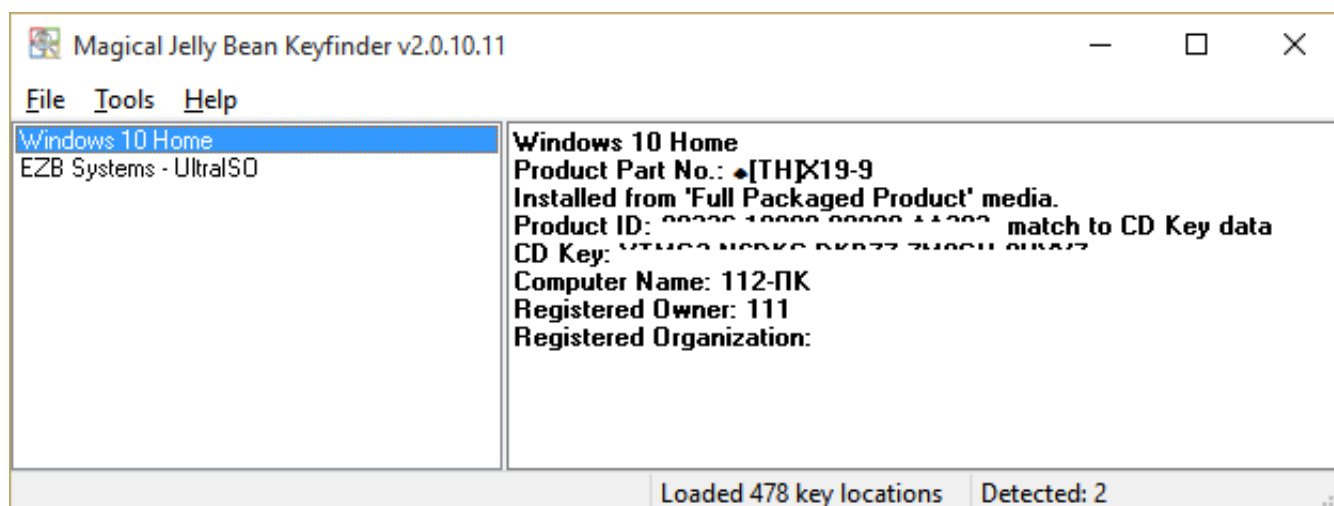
Magical Jelly Bean Keyfinder v2.0.10.11

File Tools Help

Windows 10 Home
EZB Systems - UltraISO

Windows 10 Home
Product Part No.: •[TH]X19-9
Installed from 'Full Packaged Product' media.
Product ID: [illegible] match to CD Key data
CD Key: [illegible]
Computer Name: 112-ПК
Registered Owner: 111
Registered Organization:

Loaded 478 key locations Detected: 2